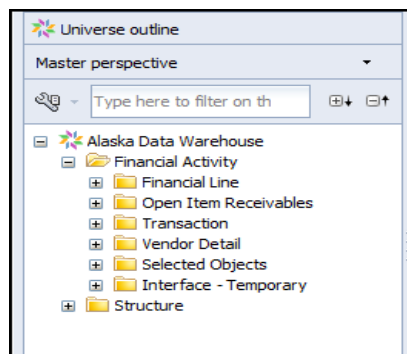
Universe outline

Master perspective

Type here to filter on th

Alaska Data Warehouse
Financial Activity
Financial Line
Open Item Receivables
Transaction
Vendor Detail
Selected Objects
Interface - Temporary
Structure